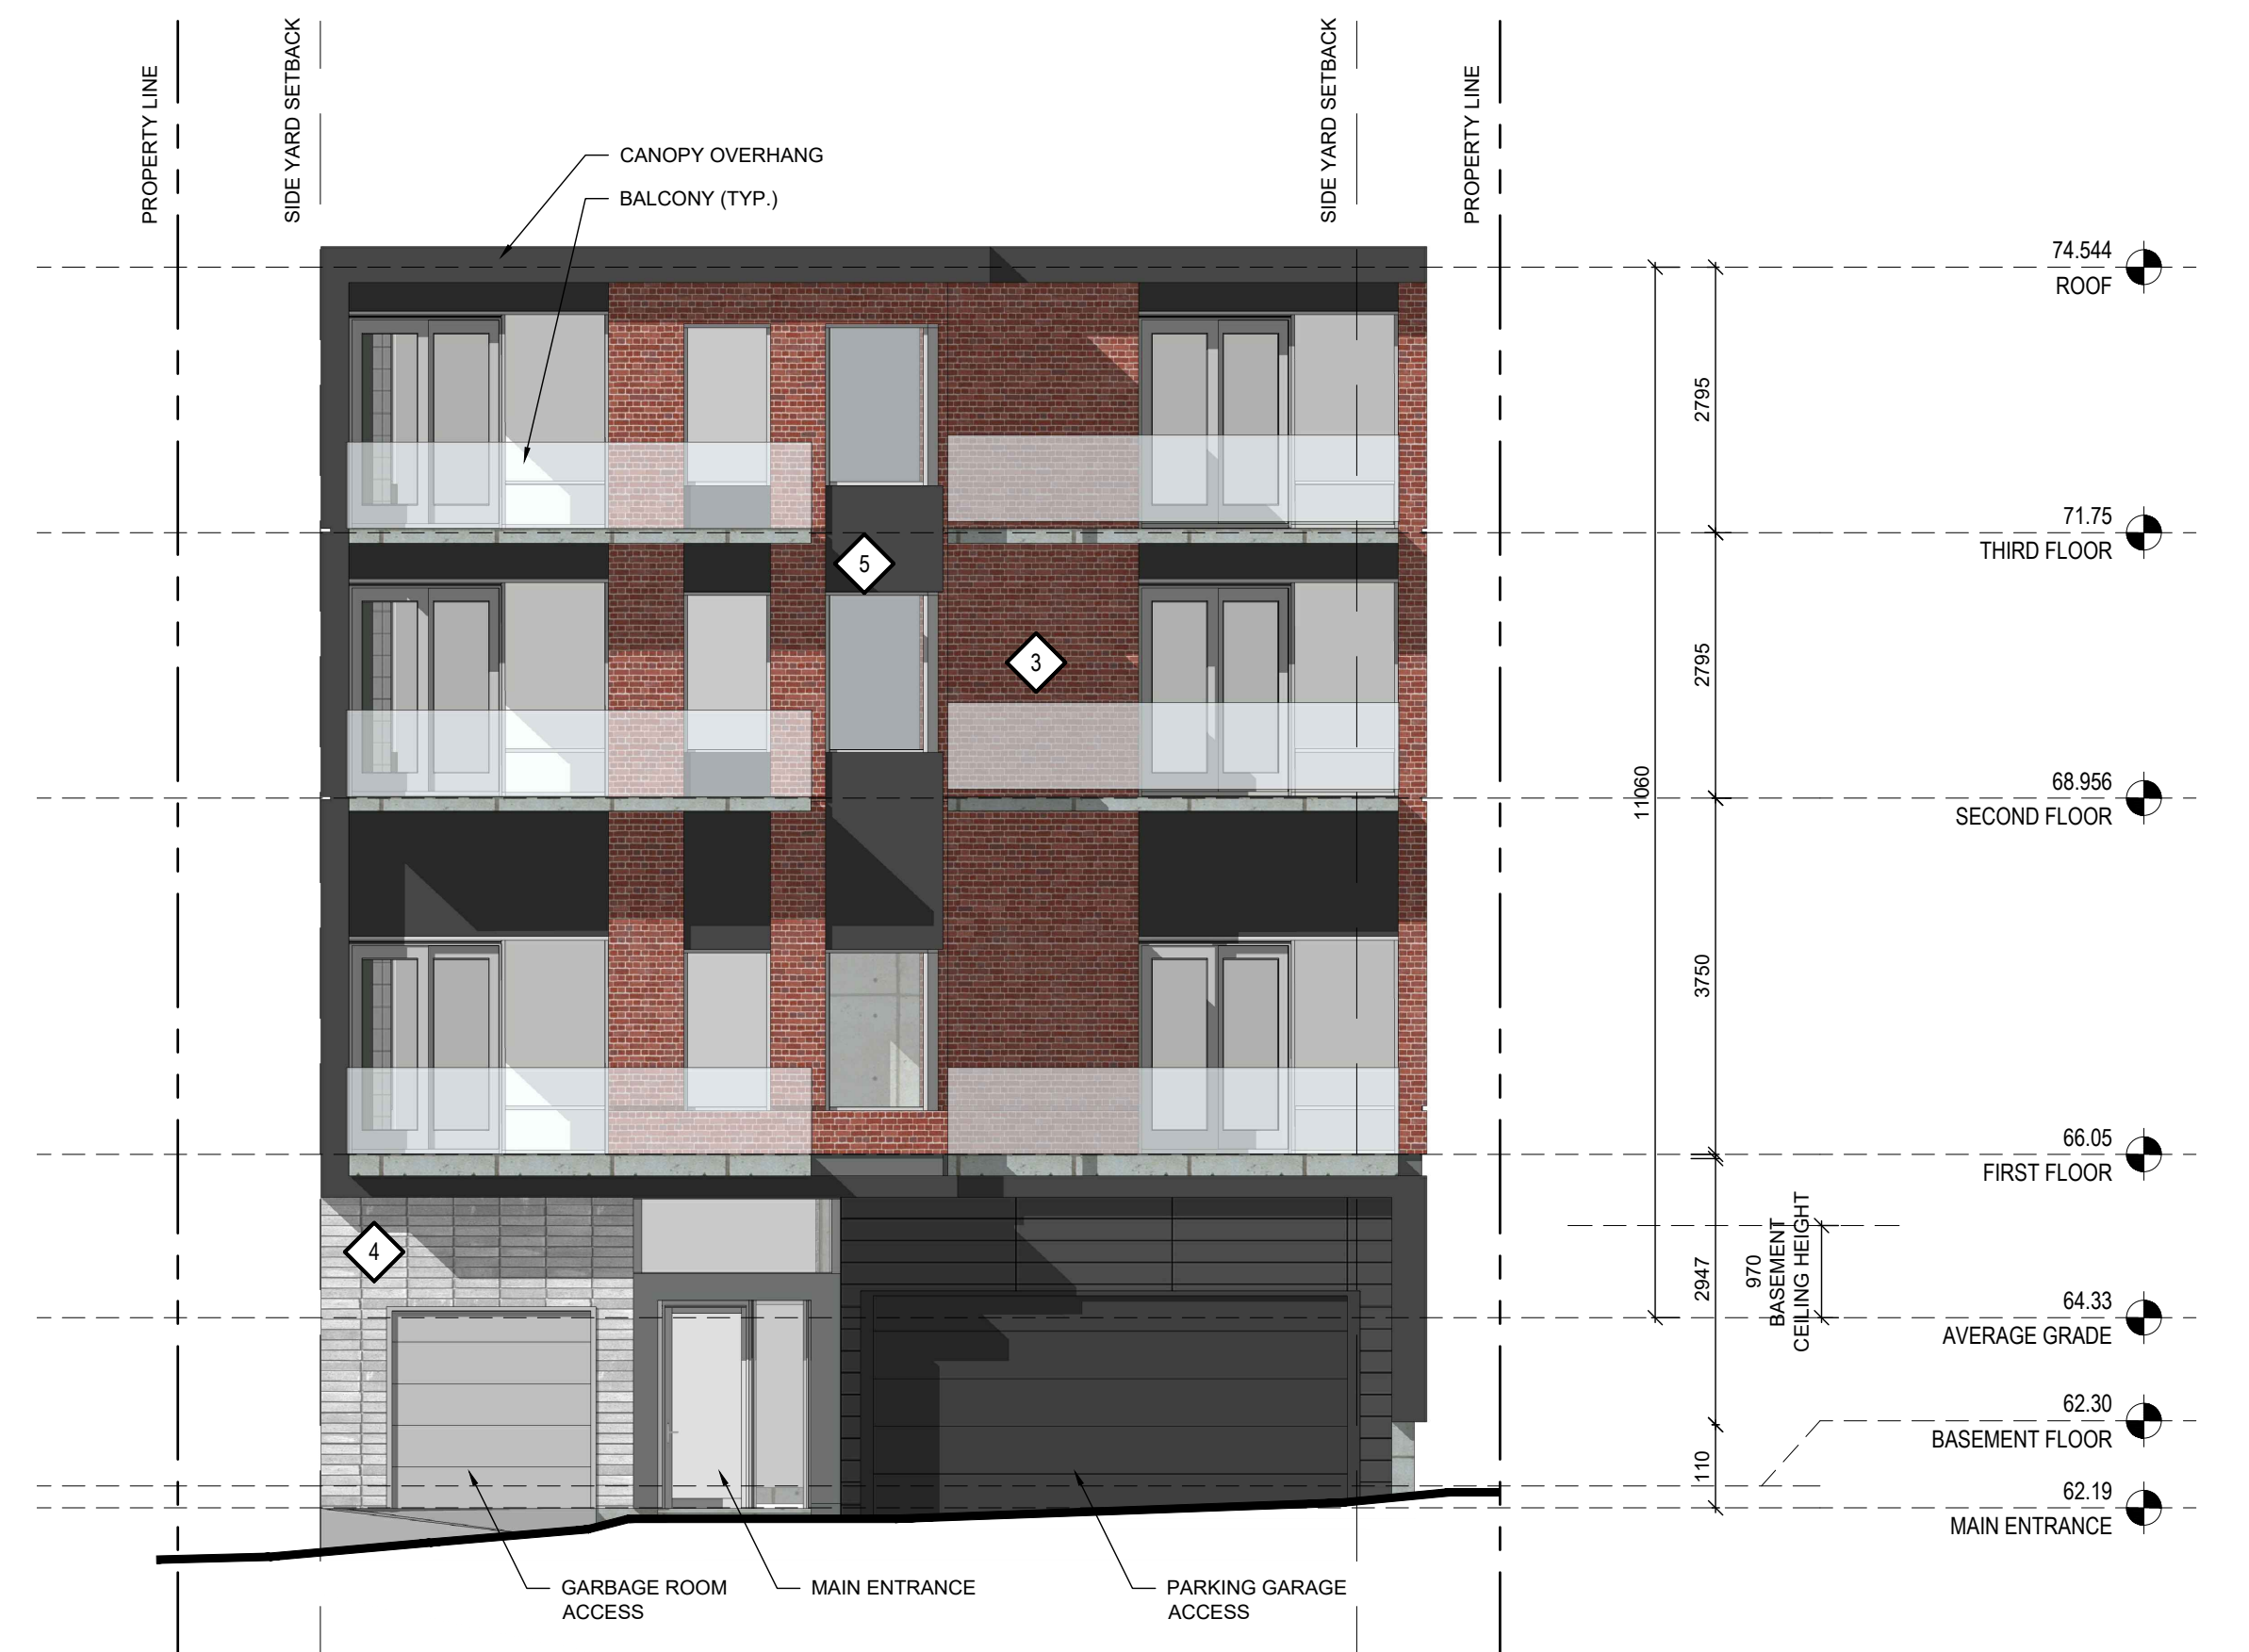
PROPERTY LINE

SIDE YARD SETBACK

SIDE YARD SETBACK

PROPERTY LINE

CANOPY OVERHANG

BALCONY (TYP.)

5

3

4

74.544
ROOF

71.75
THIRD FLOOR

68.956
SECOND FLOOR

66.05
FIRST FLOOR

64.33
AVERAGE GRADE

62.30
BASEMENT FLOOR

62.19
MAIN ENTRANCE

2795

2795

3750

2947

110

11060

970
BASEMENT CEILING HEIGHT

GARBAGE ROOM ACCESS

MAIN ENTRANCE

PARKING GARAGE ACCESS